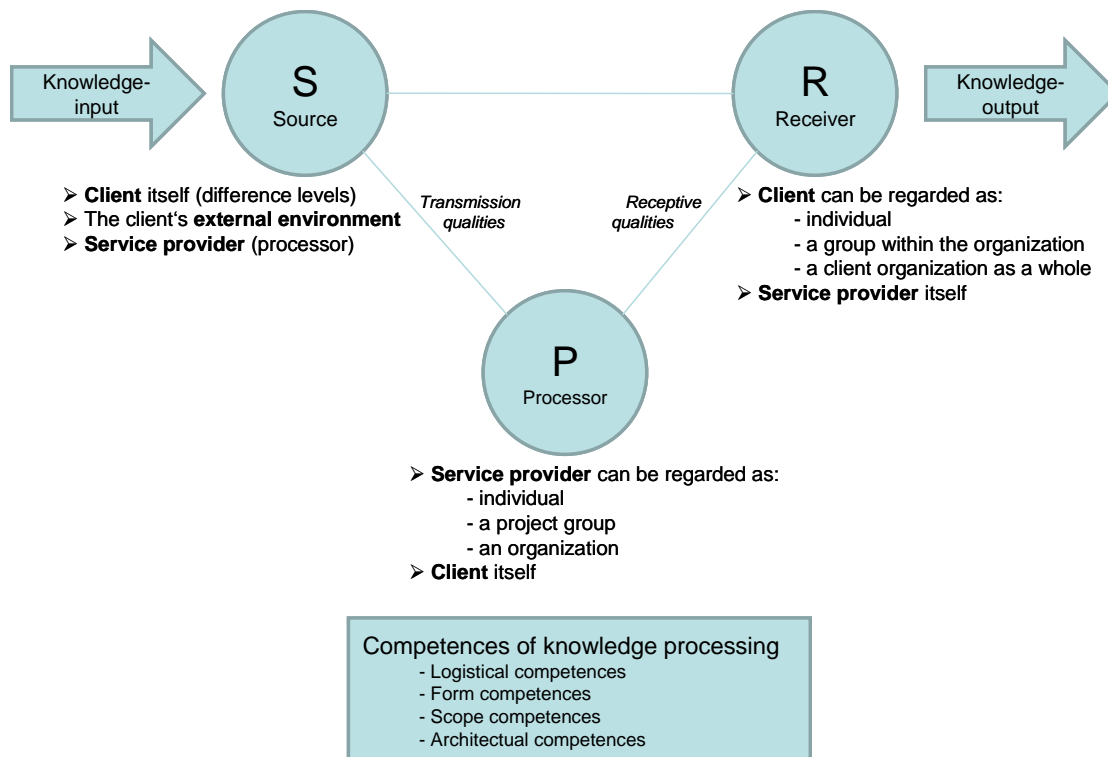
Knowledge-input

S
Source

R
Receiver

Knowledge-output

➢ Client itself (difference levels)
➢ The client‘s external environment
➢ Service provider (processor)

Transmission qualities

Receptive qualities

➢ Client can be regarded as:
- individual
- a group within the organization
- a client organization as a whole
➢ Service provider itself

P
Processor

➢ Service provider can be regarded as:
- individual
- a project group
- an organization
➢ Client itself

Competences of knowledge processing
- Logistical competences
- Form competences
- Scope competences
- Architectual competences